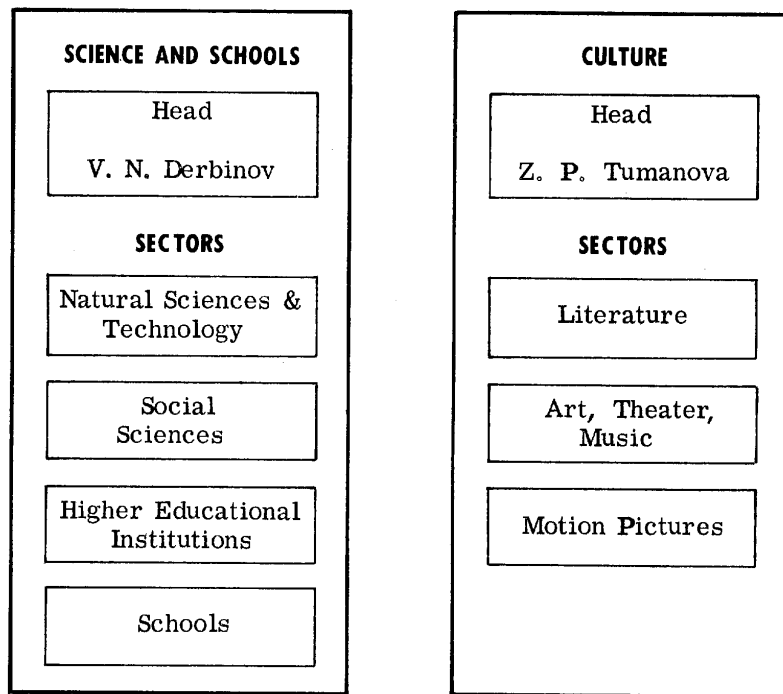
SCIENCE AND SCHOOLS

Head

V. N. Derbinov

SECTORS

Natural Sciences & Technology

Social Sciences

Higher Educational Institutions

Schools

CULTURE

Head

Z. P. Tumanova

SECTORS

Literature

Art, Theater, Music

Motion Pictures